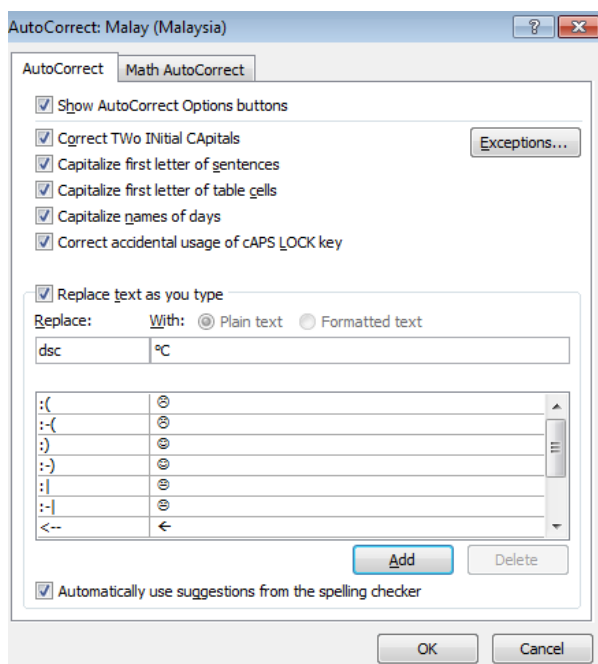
AutoCorrect: Malay (Malaysia)

?

AutoCorrect | Math AutoCorrect

Show AutoCorrect Options buttons

Correct TWo INitial CApitals

Exceptions...

Capitalize first letter of sentences

Capitalize first letter of table cells

Capitalize names of days

Correct accidental usage of cAPS LOCK key

Replace text as you type

Replace: With: Plain text Formatted text

dsc | ºC

| | |
|---|---|
| :( | ☹ |
| :-( | ☹ |
| :) | ☺ |
| :-) | ☺ |
| :\| | 😐 |
| :-\| | 😐 |
| <-- | ← |

Add Delete

Automatically use suggestions from the spelling checker

OK Cancel